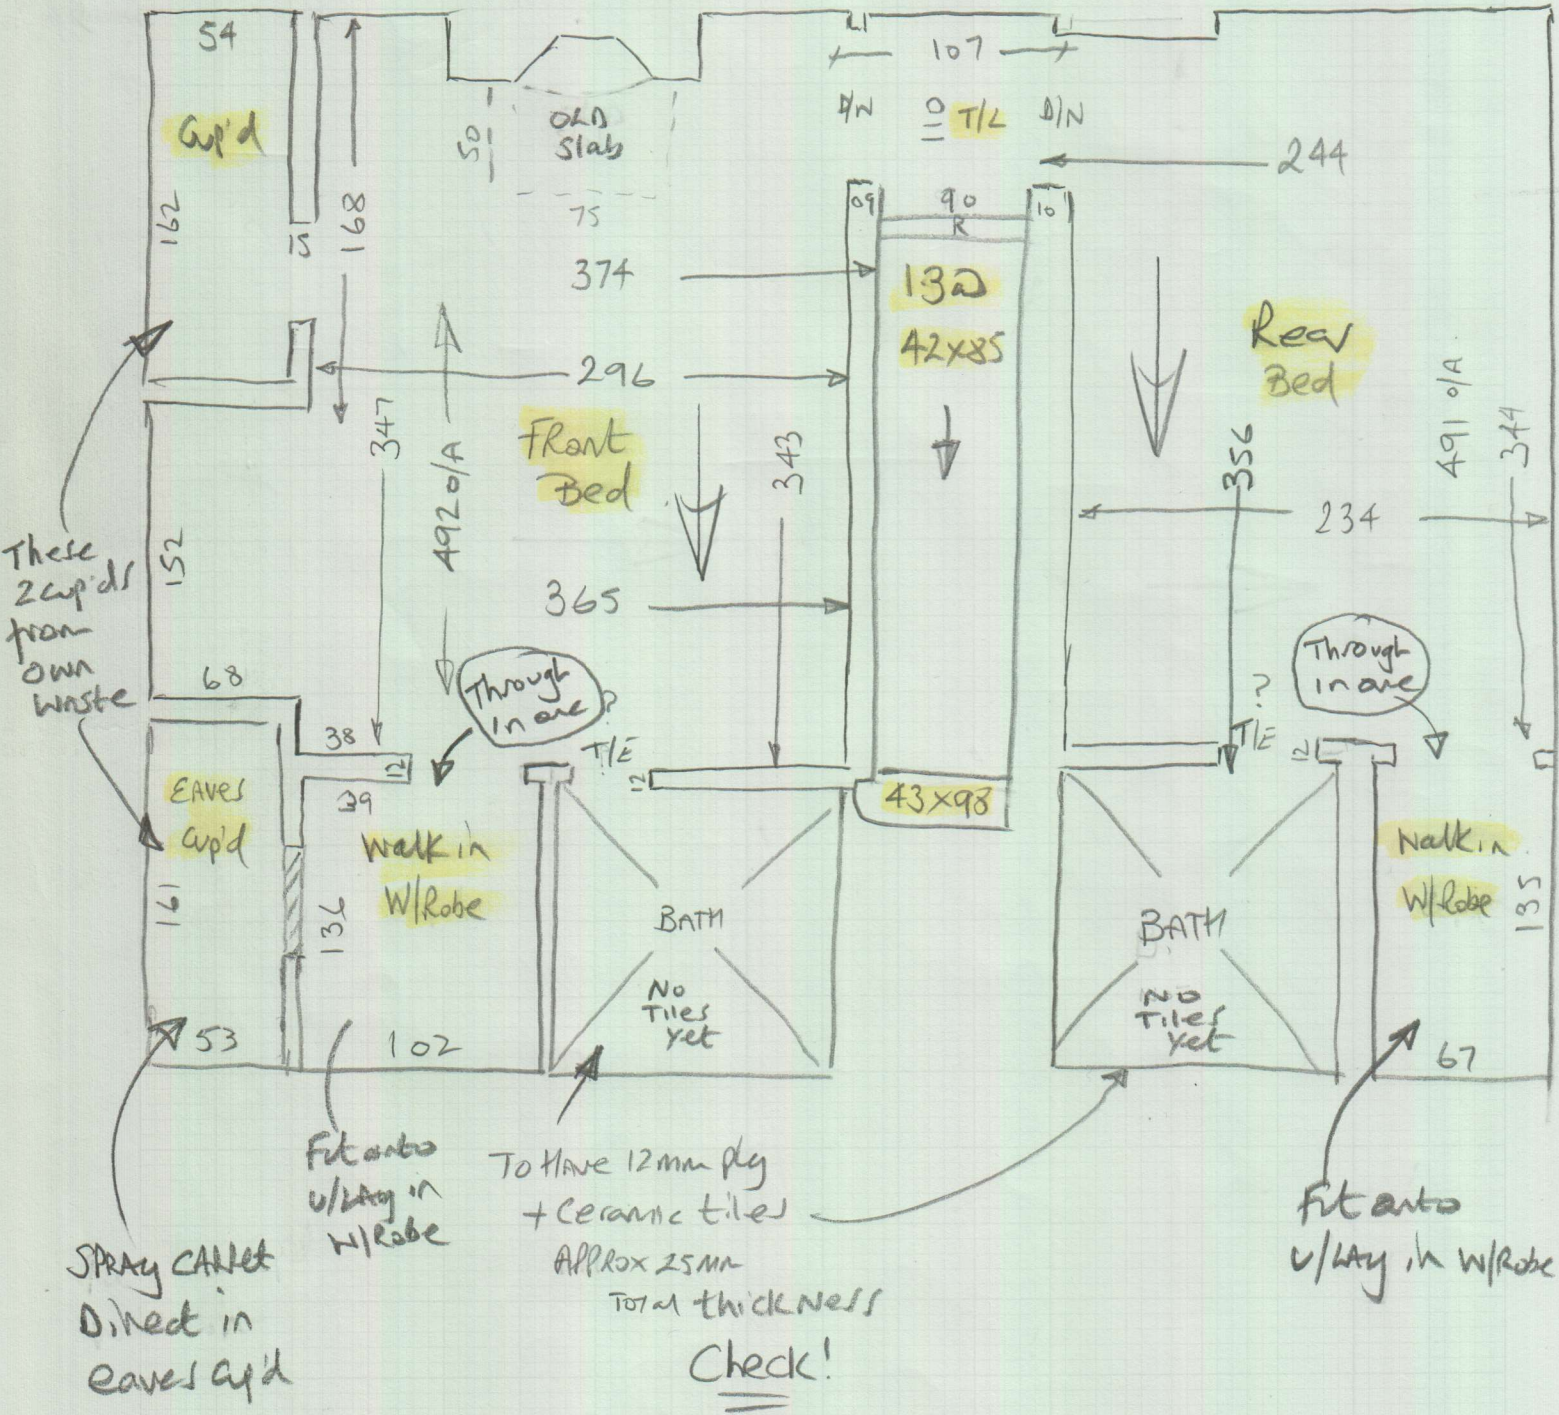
54

Cup'd

162

15

168

50

OLD Slab

75

107

D/N

T/L

D/N

244

09

90

10

R

374

13a

42x85

Rear

Bed

296

347

492 o/A

Front

Bed

343

356

491 o/A

374

234

These 2 cup'ds from own waste

152

365

68

38

12

Through in one

?

T/E

12

43x98

?

T/E

12

Through in one

Eaves

Cup'd

39

Walk in

W/Robe

BATH

No Tiles yet

BATH

No Tiles yet

Walk in

W/Robe

135

161

136

53

102

67

Fit onto U/LAY in W/Robe

To Have 12mm ply + Ceramic tiles Approx 25mm Total thickness

Check!

Fit onto U/LAY in W/Robe

Spray Carpet Direct in eaves cup'd